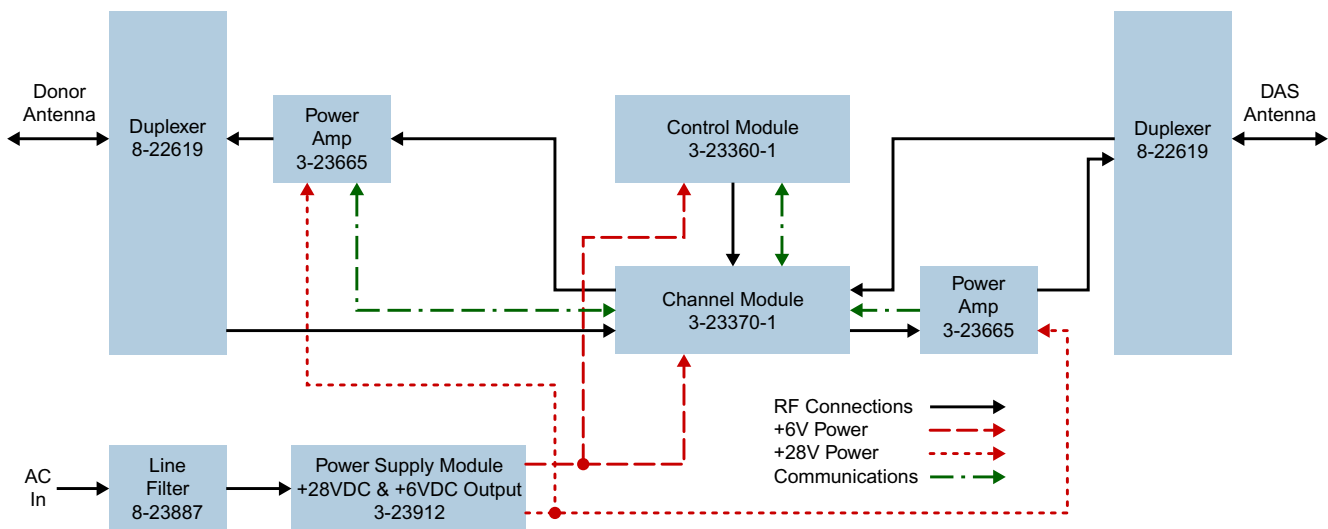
Donor Antenna

Duplexer 8-22619

Power Amp 3-23665

Control Module 3-23360-1

Duplexer 8-22619

DAS Antenna

Channel Module 3-23370-1

Power Amp 3-23665

RF Connections
+6V Power
+28V Power
Communications

AC In

Line Filter 8-23887

Power Supply Module +28VDC & +6VDC Output 3-23912